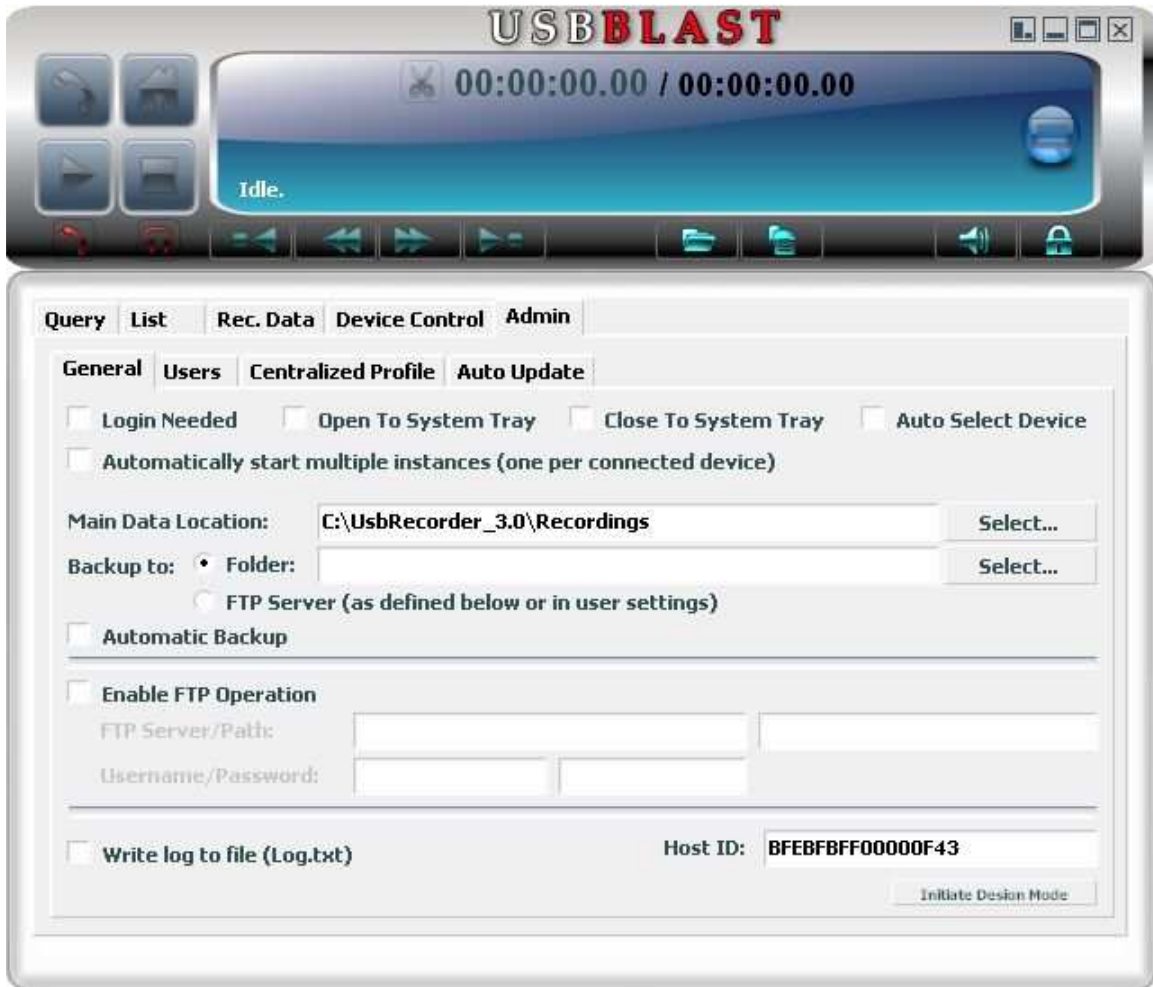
USBBLAST

00:00:00.00 / 00:00:00.00

Idle.

Query List Rec. Data Device Control Admin

General Users Centralized Profile Auto Update

Login Needed Open To System Tray Close To System Tray Auto Select Device

Automatically start multiple instances (one per connected device)

Main Data Location: C:\UsbRecorder_3.0\Recordings Select...

Backup to: Folder: Select...

FTP Server (as defined below or in user settings)

Automatic Backup

Enable FTP Operation

FTP Server/Path:

Username/Password:

Write log to file (Log.txt) Host ID: BFEBFBFF00000F43

Initiate Design Mode